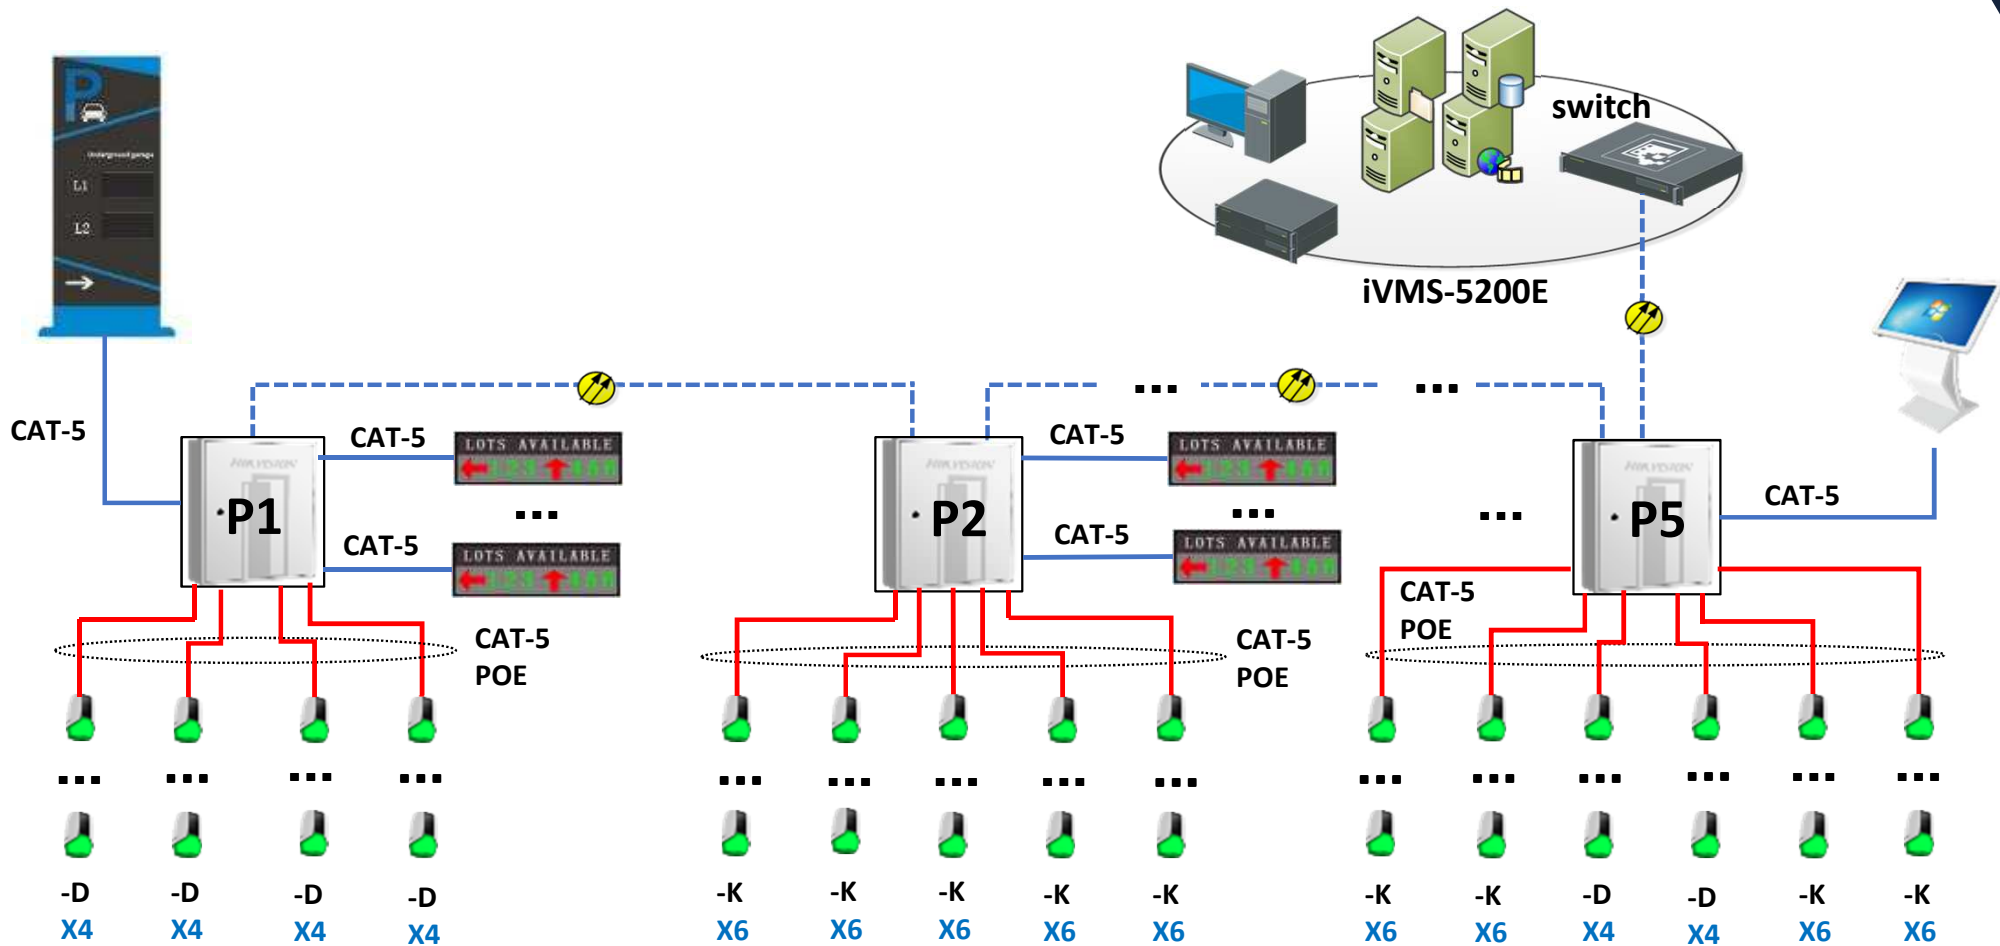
P
Underground garage
L1
L2

switch

iVMS-5200E

CAT-5

P1
CAT-5
LOTS AVAILABLE
...
CAT-5
LOTS AVAILABLE

P2
CAT-5
LOTS AVAILABLE
...
CAT-5
LOTS AVAILABLE

...
...
...

P5
CAT-5

CAT-5
POE

CAT-5
POE

CAT-5
POE

-D X4
-D X4
-D X4
-D X4
-K X6
-K X6
-K X6
-K X6
-K X6
-K X6
-K X6
-D X4
-D X4
-K X6
-K X6